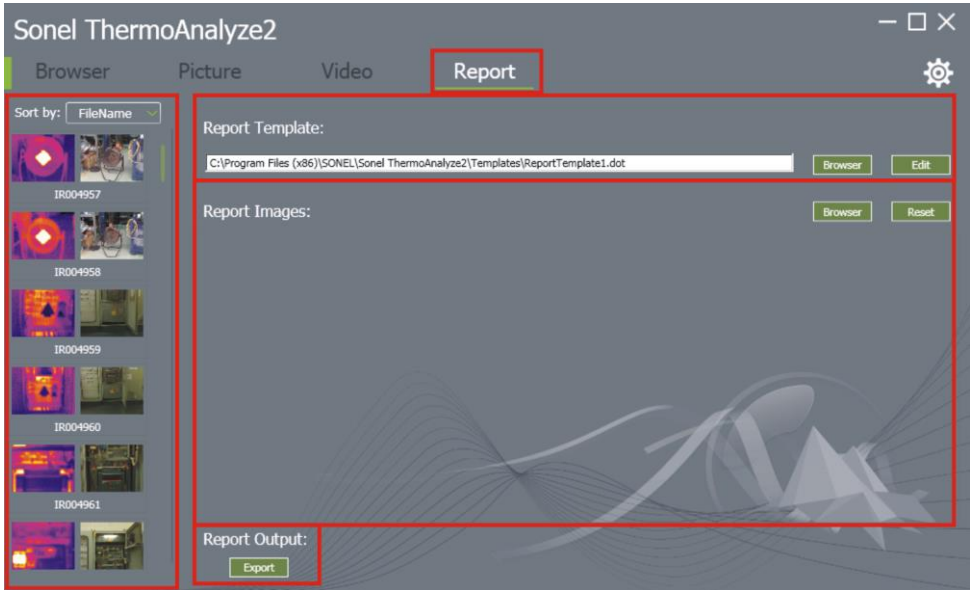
Sonel ThermoAnalyze2

Browser Picture Video Report

Sort by: FileName

IR004957

IR004958

IR004959

IR004960

IR004961

Report Template:

C:\Program Files (x86)\SONEL\Sonel ThermoAnalyze2\Templates\ReportTemplate1.dot

Browser Edit

Report Images:

Browser Reset

Report Output:

Export